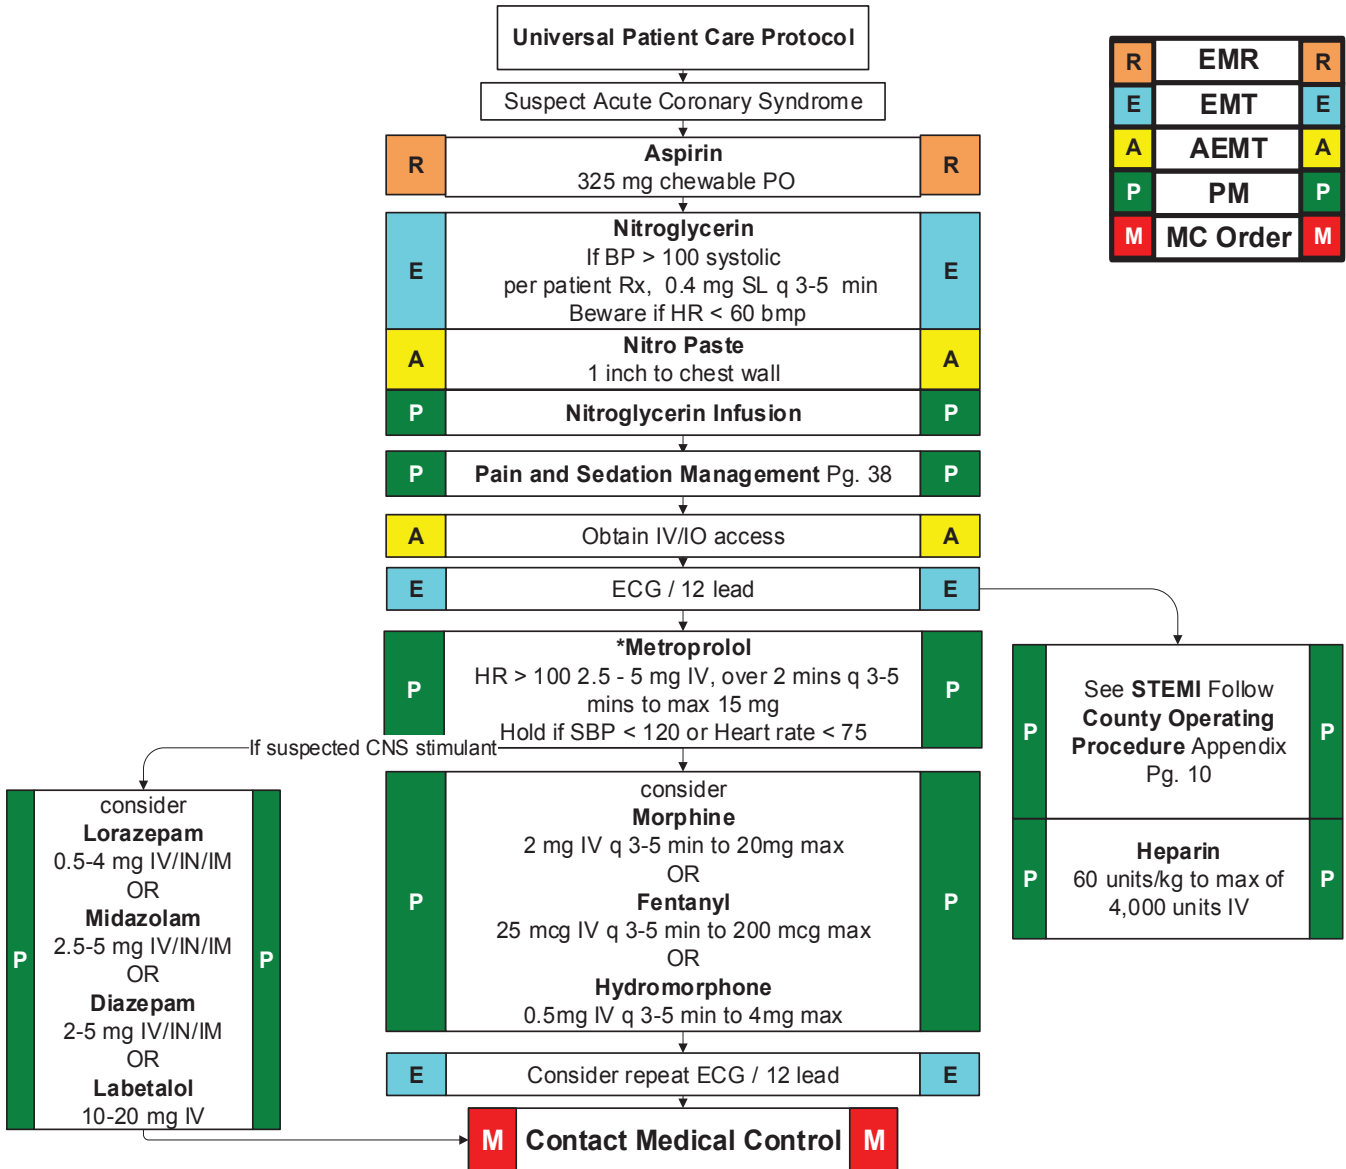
Universal Patient Care Protocol

Suspect Acute Coronary Syndrome

R Aspirin 325 mg chewable PO R

E Nitroglycerin If BP > 100 systolic per patient Rx, 0.4 mg SL q 3-5 min Beware if HR < 60 bmp E

A Nitro Paste 1 inch to chest wall A

P Nitroglycerin Infusion P

P Pain and Sedation Management Pg. 38 P

A Obtain IV/IO access A

E ECG / 12 lead E

P *Metroprolol HR > 100 2.5 - 5 mg IV, over 2 mins q 3-5 mins to max 15 mg Hold if SBP < 120 or Heart rate < 75 P

If suspected CNS stimulant

P consider Lorazepam 0.5-4 mg IV/IN/IM OR Midazolam 2.5-5 mg IV/IN/IM OR Diazepam 2-5 mg IV/IN/IM OR Labetalol 10-20 mg IV P

P consider Morphine 2 mg IV q 3-5 min to 20mg max OR Fentanyl 25 mcg IV q 3-5 min to 200 mcg max OR Hydromorphone 0.5mg IV q 3-5 min to 4mg max P

E Consider repeat ECG / 12 lead E

M Contact Medical Control M

P See STEMI Follow County Operating Procedure Appendix Pg. 10 P

P Heparin 60 units/kg to max of 4,000 units IV P

| R | EMR | R |
|---|---|---|
| E | EMT | E |
| A | AEMT | A |
| P | PM | P |
| M | MC Order | M |